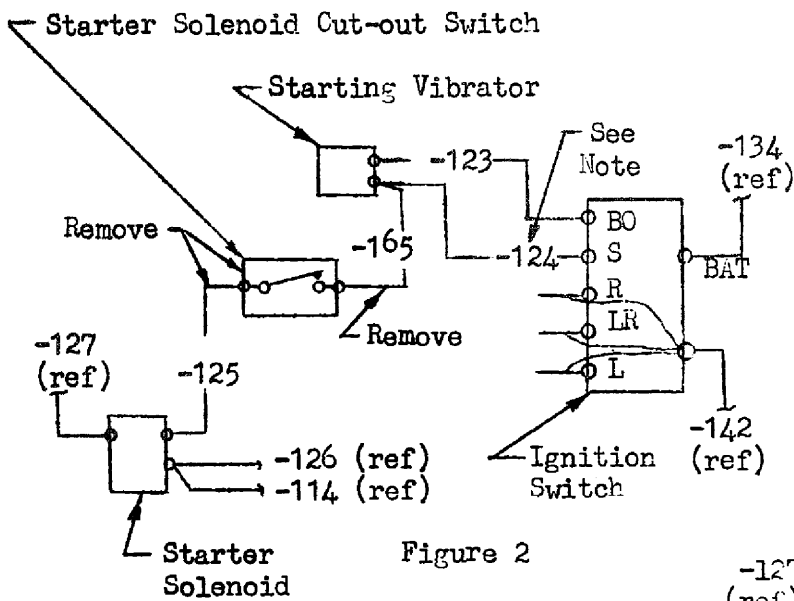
Starter Solenoid Cut-out Switch

Starting Vibrator

See Note

-123

-134 (ref)

BO
S
R
LR
L

BAT

Remove

-165

-124

Remove

-127 (ref)

-125

-142 (ref)

-126 (ref)
-114 (ref)

Ignition Switch

Starter Solenoid

Figure 2

-12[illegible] (ref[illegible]